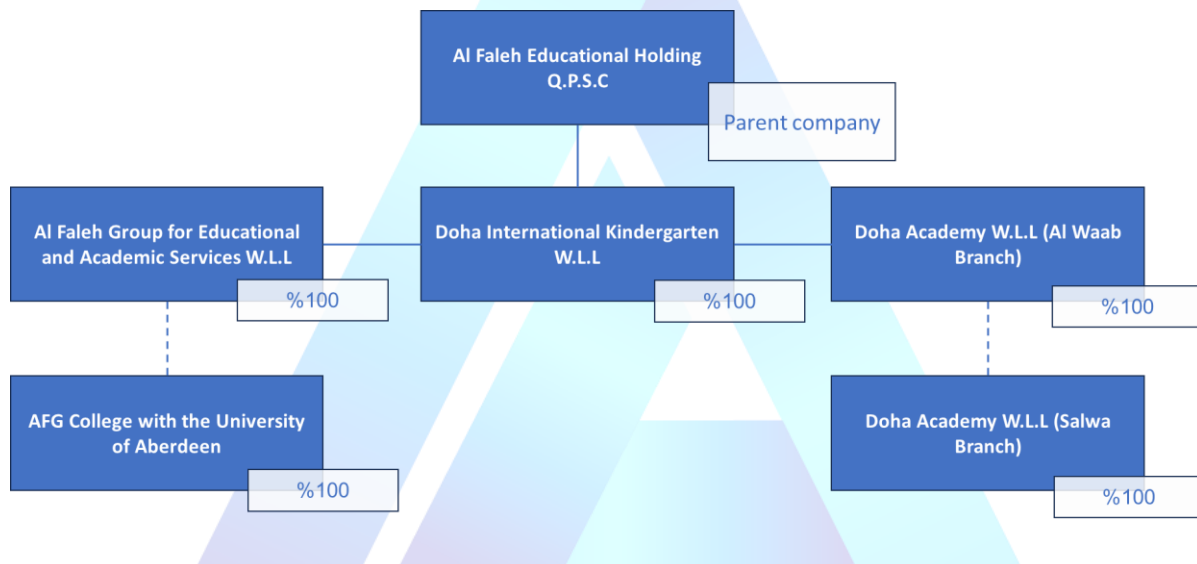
Al Faleh Educational Holding Q.P.S.C

Parent company

Al Faleh Group for Educational and Academic Services W.L.L

%100

Doha International Kindergarten W.L.L

%100

Doha Academy W.L.L (Al Waab Branch)

%100

AFG College with the University of Aberdeen

%100

Doha Academy W.L.L (Salwa Branch)

%100